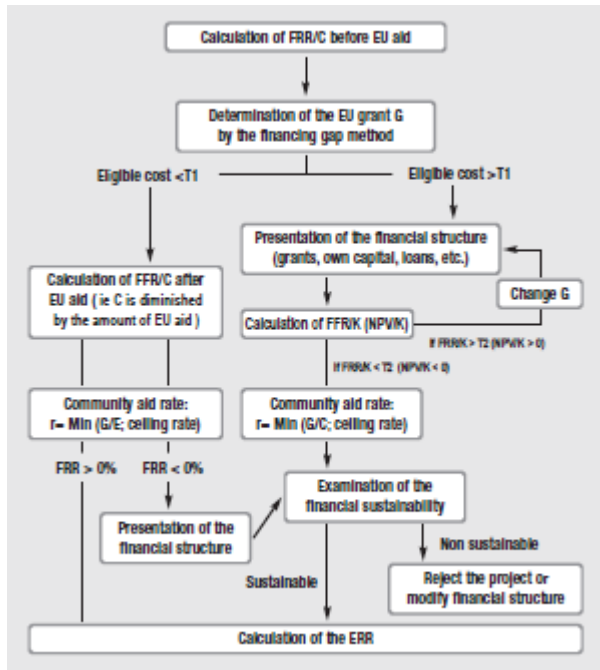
Calculation of FRR/C before EU aid

Determination of the EU grant G by the financing gap method

Eligible cost <T1

Eligible cost >T1

Presentation of the financial structure (grants, own capital, loans, etc.)

Calculation of FFR/C after EU aid ( ie C is diminished by the amount of EU aid )

Change G

Calculation of FFR/K (NPV/K)

If FRR/K > T2 (NPV/K > 0)

If FRR/K < T2 (NPV/K < 0)

Community aid rate: r= Min (G/E; ceiling rate)

Community aid rate: r= Min (G/C; ceiling rate)

FRR > 0%

FRR < 0%

Examination of the financial sustainability

Presentation of the financial structure

Non sustainable

Sustainable

Reject the project or modify financial structure

Calculation of the ERR